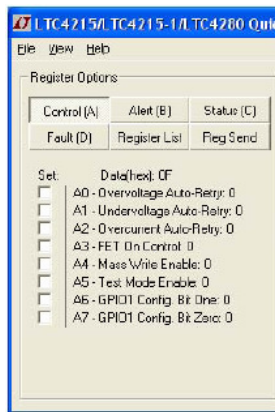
LTC4215/LTC4215-1/LTC4280 Quik

File View Help

Register Options

Control (A) | Alert (B) | Status (C)

Fault (D) | Register List | Reg Send

Set: Data(hex): 0F

A0 - Overvoltage Auto-Retry: 0
A1 - Undervoltage Auto-Retry: 0
A2 - Overcurrent Auto-Retry: 0
A3 - FET On Control: 0
A4 - Mass Write Enable: 0
A5 - Test Mode Enable: 0
A6 - GPIO1 Config. Bit One: 0
A7 - GPIO1 Config. Bit Zero: 0